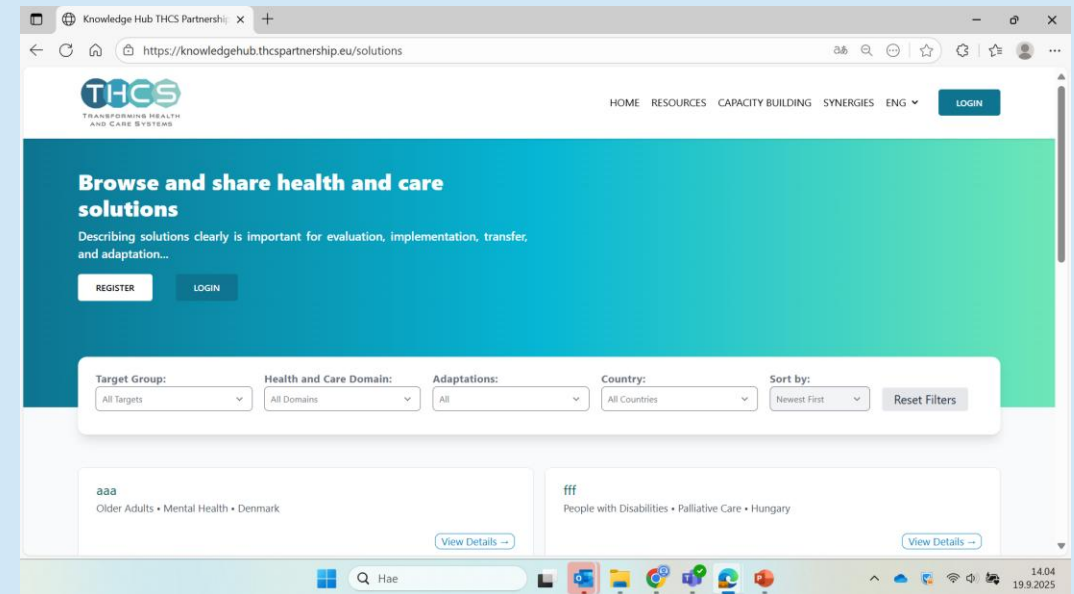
Knowledge Hub THCS Partnershi

https://knowledgehub.thcspartnership.eu/solutions

THCS
TRANSFORMING HEALTH AND CARE SYSTEMS

HOME RESOURCES CAPACITY BUILDING SYNERGIES ENG LOGIN

Browse and share health and care solutions

Describing solutions clearly is important for evaluation, implementation, transfer, and adaptation...

REGISTER LOGIN

Target Group: All Targets
Health and Care Domain: All Domains
Adaptations: All
Country: All Countries
Sort by: Newest First
Reset Filters

aaa
Older Adults • Mental Health • Denmark
View Details →

fff
People with Disabilities • Palliative Care • Hungary
View Details →

Hae

14.04
19.9.2025